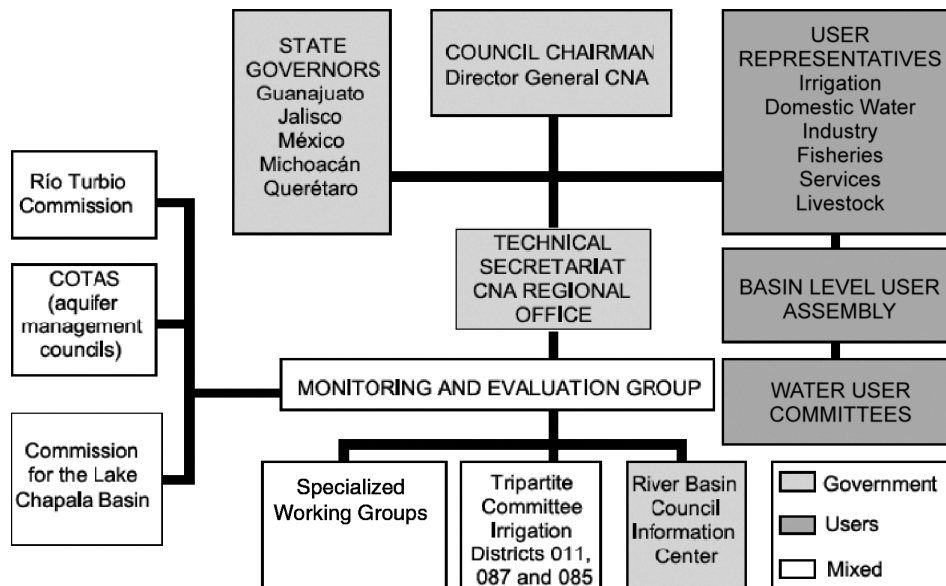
STATE GOVERNORS
Guanajuato
Jalisco
México
Michoacán
Querétaro

COUNCIL CHAIRMAN
Director General CNA

USER REPRESENTATIVES
Irrigation
Domestic Water
Industry
Fisheries
Services
Livestock

Río Turbio Commission

COTAS (aquifer management councils)

Commission for the Lake Chapala Basin

TECHNICAL SECRETARIAT
CNA REGIONAL OFFICE

BASIN LEVEL USER ASSEMBLY

WATER USER COMMITTEES

MONITORING AND EVALUATION GROUP

Specialized Working Groups

Tripartite Committee Irrigation Districts 011, 087 and 085

River Basin Council Information Center

Government
Users
Mixed